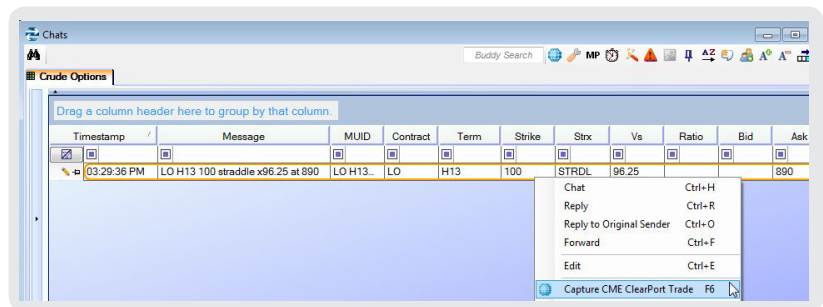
Chats

Buddy Search

MP

Crude Options

Drag a column header here to group by that column.

| Timestamp | Message | MUID | Contract | Term | Strike | Strx | Vs | Ratio | Bid | Ask |
|---|---|---|---|---|---|---|---|---|---|---|
| 03:29:36 PM | LO H13 100 straddle x96.25 at 890 | LO H13... | LO | H13 | 100 | STRDL | 96.25 | | | 890 |

Chat Ctrl+H
Reply Ctrl+R
Reply to Original Sender Ctrl+O
Forward Ctrl+F
Edit Ctrl+E
Capture CME ClearPort Trade F6